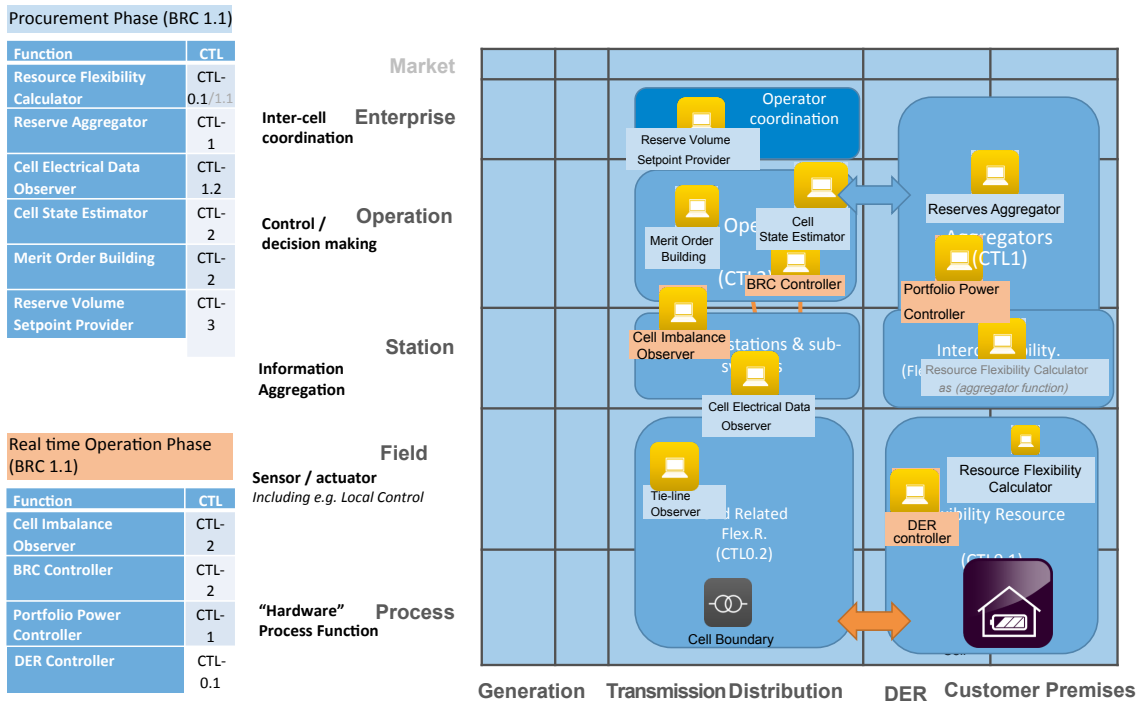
Procurement Phase (BRC 1.1)

| Function | CTL |
|---|---|
| Resource Flexibility Calculator | CTL-0.1/1.1 |
| Reserve Aggregator | CTL-1 |
| Cell Electrical Data Observer | CTL-1.2 |
| Cell State Estimator | CTL-2 |
| Merit Order Building | CTL-2 |
| Reserve Volume Setpoint Provider | CTL-3 |

Real time Operation Phase (BRC 1.1)

| Function | CTL |
|---|---|
| Cell Imbalance Observer | CTL-2 |
| BRC Controller | CTL-2 |
| Portfolio Power Controller | CTL-1 |
| DER Controller | CTL-0.1 |

Market

Inter-cell coordination

Enterprise

Control / decision making

Operation

Station

Information Aggregation

Field

Sensor / actuator
Including e.g. Local Control

"Hardware" Process Function

Process

Operator coordination

Reserve Volume Setpoint Provider

Cell State Estimator

Merit Order Building

Ope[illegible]

(CTL2)

BRC Controller

Reserves Aggregator

Aggregators (CTL1)

Portfolio Power Controller

Cell Imbalance Observer

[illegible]stations & sub-sy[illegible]s

Cell Electrical Data Observer

Inter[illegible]ibility.

(Fl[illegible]

Resource Flexibility Calculator as (aggregator function)

Resource Flexibility Calculator

Tie-line Observer

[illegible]d Related Flex.R. (CTL0.2)

DER controller

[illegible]ibility Resource

(CTL0.1)

Cell Boundary

Generation

Transmission

Distribution

DER

Customer Premises